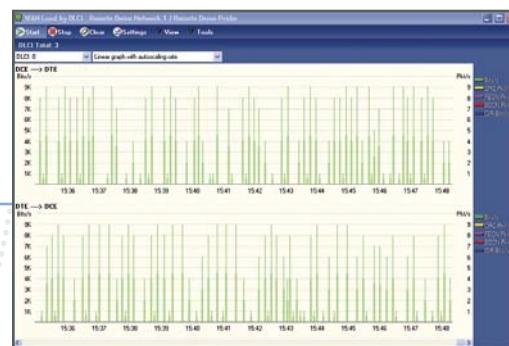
WAN Load by DLCI - Remote Driver Network 1 / Remote Driver Probe

Start Stop Clear Settings View Tools

DLCI Total: 3

DLCI 0

Linear graph with autoscaling rate

DCE ---> DTE

Bits/s

9K 8K 7K 6K 5K 4K 3K 2K 1K

15:36 15:37 15:38 15:39 15:40 15:41 15:42 15:43 15:44 15:45 15:46 15:47 15:48

Pkt/s

9 8 7 6 5 4 3 2 1

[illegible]

DTE ---> DCE

Bits/s

9K 8K 7K 6K 5K 4K 3K 2K 1K

15:36 15:37 15:38 15:39 15:40 15:41 15:42 15:43 15:44 15:45 15:46 15:47 15:48

Pkt/s

9 8 7 6 5 4 3 2 1

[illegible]